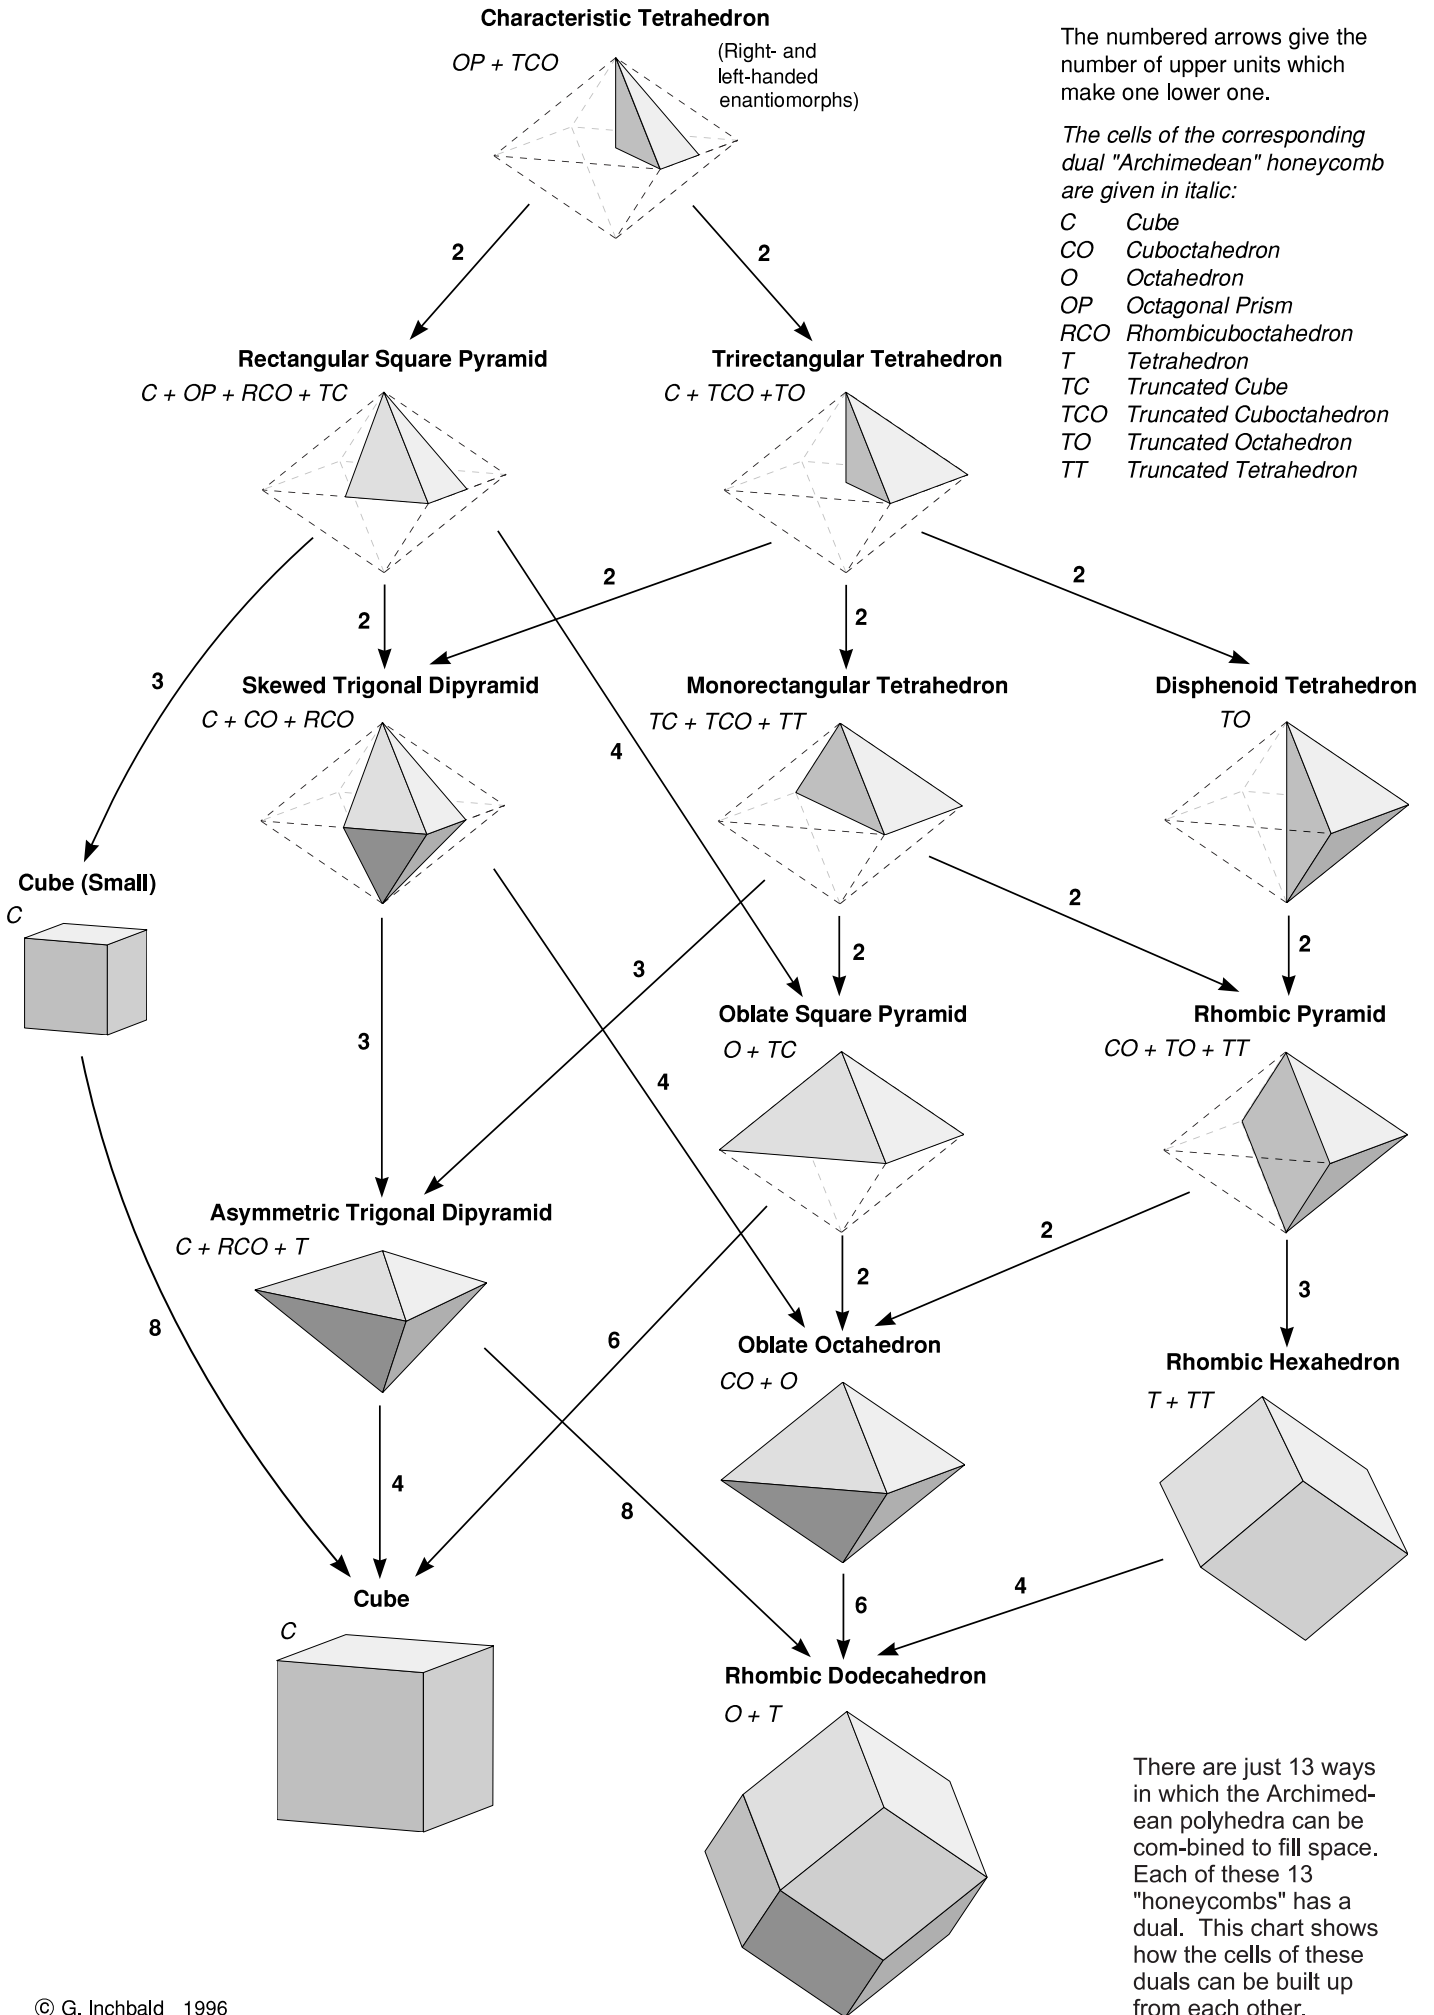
Characteristic Tetrahedron

OP + TCO

(Right- and left-handed enantiomorphs)

The numbered arrows give the number of upper units which make one lower one.

The cells of the corresponding dual "Archimedean" honeycomb are given in italic:

C Cube
CO Cuboctahedron
O Octahedron
OP Octagonal Prism
RCO Rhombicuboctahedron
T Tetrahedron
TC Truncated Cube
TCO Truncated Cuboctahedron
TO Truncated Octahedron
TT Truncated Tetrahedron

2

2

Rectangular Square Pyramid

C + OP + RCO + TC

Trirectangular Tetrahedron

C + TCO +TO

2

2

2

2

3

Skewed Trigonal Dipyramid

C + CO + RCO

Monorectangular Tetrahedron

TC + TCO + TT

Disphenoid Tetrahedron

TO

4

Cube (Small)

C

2

2

2

3

Oblate Square Pyramid

O + TC

Rhombic Pyramid

CO + TO + TT

3

4

Asymmetric Trigonal Dipyramid

C + RCO + T

2

2

3

8

6

Oblate Octahedron

CO + O

Rhombic Hexahedron

T + TT

4

8

Cube

C

6

4

Rhombic Dodecahedron

O + T

There are just 13 ways in which the Archimedean polyhedra can be com-bined to fill space. Each of these 13 "honeycombs" has a dual. This chart shows how the cells of these duals can be built up from each other.

© G. Inchbald 1996